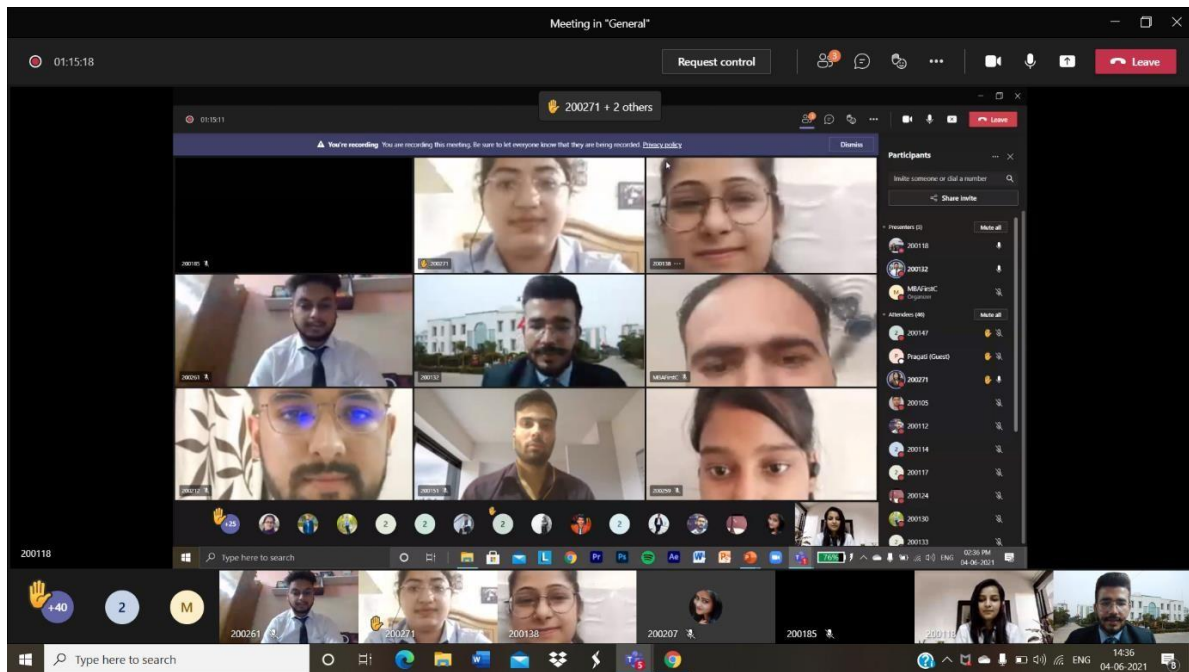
Meeting in "General"

01:15:18

Request control

Leave

200271 + 2 others

01:15:11

Leave

You're recording You are recording this meeting. Be sure to let everyone know that they are being recorded. Privacy policy

Dismiss

Participants

Invite someone or dial a number

Share invite

Presenters (3)

Mute all

200118

200132

MBAFirstC
Organizer

Attendees (46)

Mute all

200147

Pragati (Guest)

200271

200105

200112

200114

200117

200124

200130

200133

200185

200271

200138

200261

200132

MBAFirstC

200112

200151

200259

+25

2

2

2

2

200118

Type here to search

76%

ENG

02:36 PM
04-06-2021

+40

2

M

200261

200271

200138

200207

200185

200118

Type here to search

ENG

14:36
04-06-2021